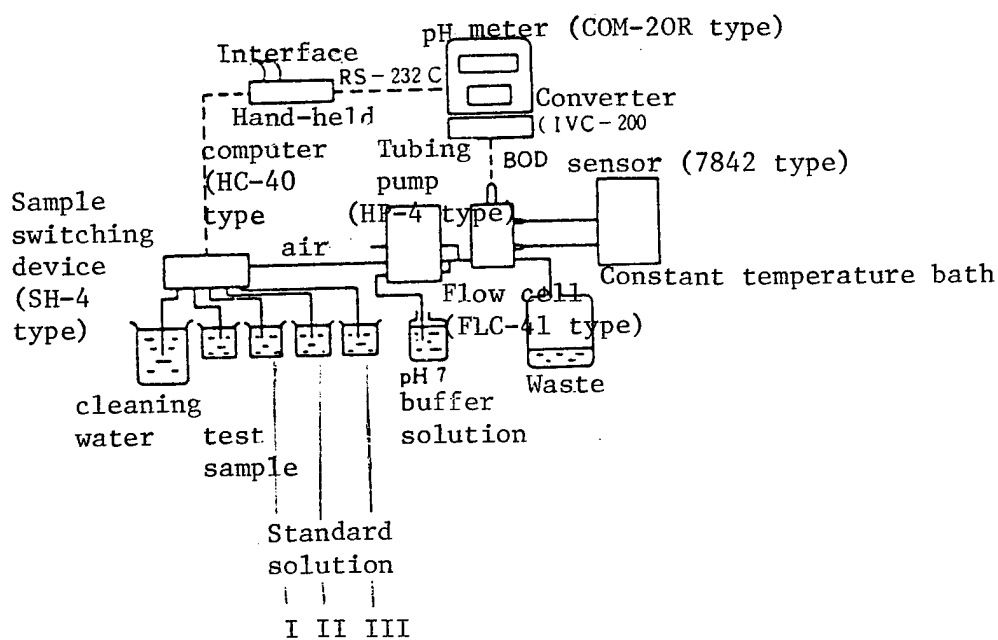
pH meter (COM-20R type)
Interface
RS-232 C
Hand-held computer (HC-40 type
Converter (IVC-200
Tubing pump (HP-4 type)
BOD sensor (7842 type)
Sample switching device (SH-4 type)
air
Constant temperature bath
Flow cell (FLC-41 type)
cleaning water
test sample
pH 7 buffer solution
Waste
Standard solution
I II III